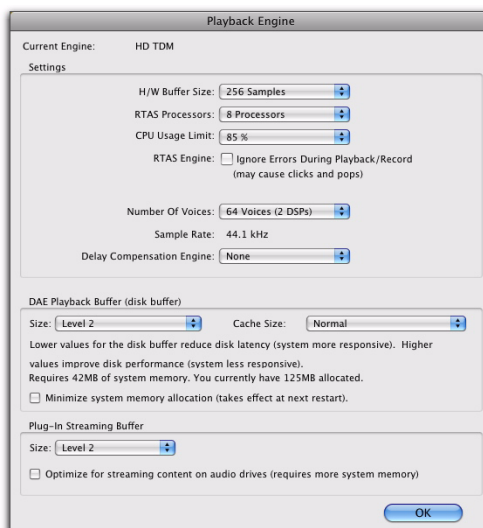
Playback Engine

Current Engine: HD TDM

Settings

H/W Buffer Size: 256 Samples

RTAS Processors: 8 Processors

CPU Usage Limit: 85 %

RTAS Engine: Ignore Errors During Playback/Record (may cause clicks and pops)

Number Of Voices: 64 Voices (2 DSPs)

Sample Rate: 44.1 kHz

Delay Compensation Engine: None

DAE Playback Buffer (disk buffer)

Size: Level 2

Cache Size: Normal

Lower values for the disk buffer reduce disk latency (system more responsive). Higher values improve disk performance (system less responsive).

Requires 42MB of system memory. You currently have 125MB allocated.

Minimize system memory allocation (takes effect at next restart).

Plug-In Streaming Buffer

Size: Level 2

Optimize for streaming content on audio drives (requires more system memory)

OK